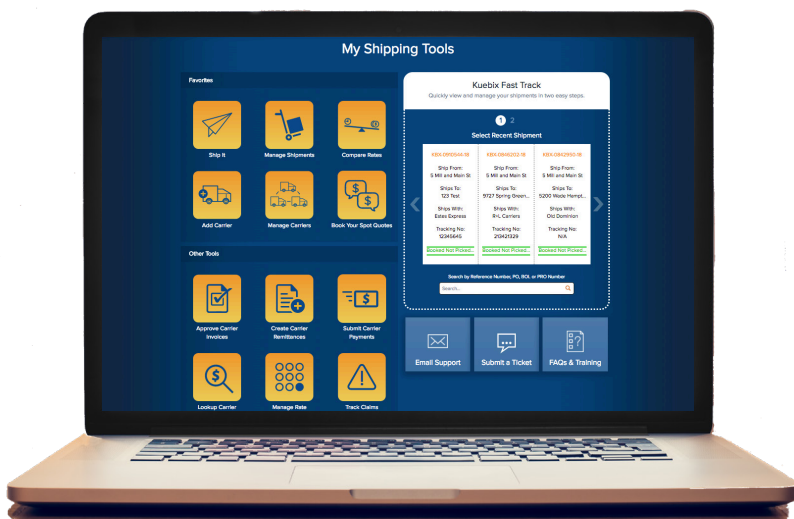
My Shipping Tools

Favorites

Ship It

Manage Shipments

Compare Rates

Add Carrier

Manage Carriers

Book Your Spot Quotes

Other Tools

Approve Carrier Invoices

Create Carrier Remittances

Submit Carrier Payments

Lookup Carrier

Manage Rate

Track Claims

Kuebix Fast Track

Quickly view and manage your shipments in two easy steps.

1 2

Select Recent Shipment

| KBX-0910544-18 | KBX-0846202-18 | KBX-0842850-18 |
|---|---|---|
| Ship From: 5 Mill and Main St | Ship From: 5 Mill and Main St | Ship From: 5 Mill and Main St |
| Ships To: 123 Test | Ships To: 9727 Spring Green... | Ships To: 5200 Wade Hampt... |
| Ships With: Estes Express | Ships With: R+L Carriers | Ships With: Old Dominion |
| Tracking No: 12345645 | Tracking No: 210421329 | Tracking No: N/A |
| Booked Not Picked... | Booked Not Picked... | Booked Not Picked... |

Search by Reference Number, PO, BOL or PRO Number

Search...

Email Support

Submit a Ticket

FAQs & Training